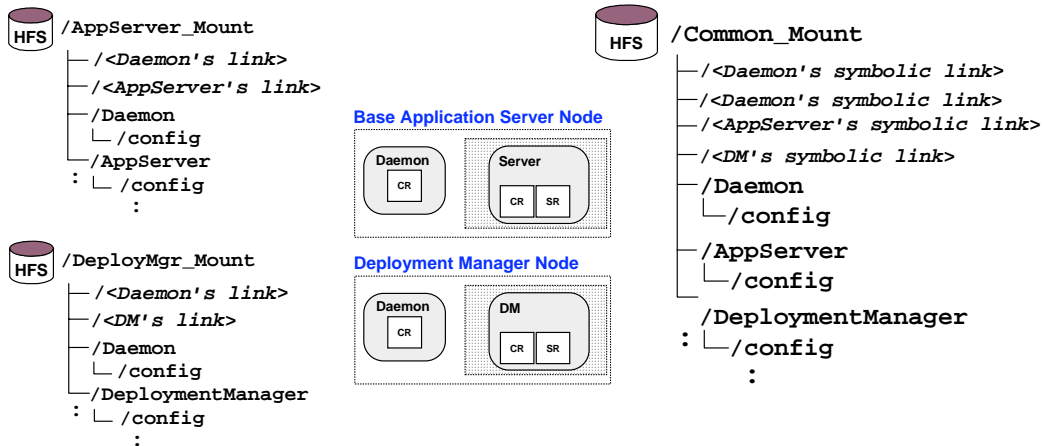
HFS /AppServer_Mount
/<Daemon's link>
/<AppServer's link>
/Daemon
/config
/AppServer
:
/config
:

HFS /DeployMgr_Mount
/<Daemon's link>
/<DM's link>
/Daemon
/config
/DeploymentManager
:
/config
:

Base Application Server Node
Daemon
CR
Server
CR SR

Deployment Manager Node
Daemon
CR
DM
CR SR

HFS /Common_Mount
/<Daemon's symbolic link>
/<Daemon's symbolic link>
/<AppServer's symbolic link>
/<DM's symbolic link>
/Daemon
/config
/AppServer
/config
/DeploymentManager
:
/config
: